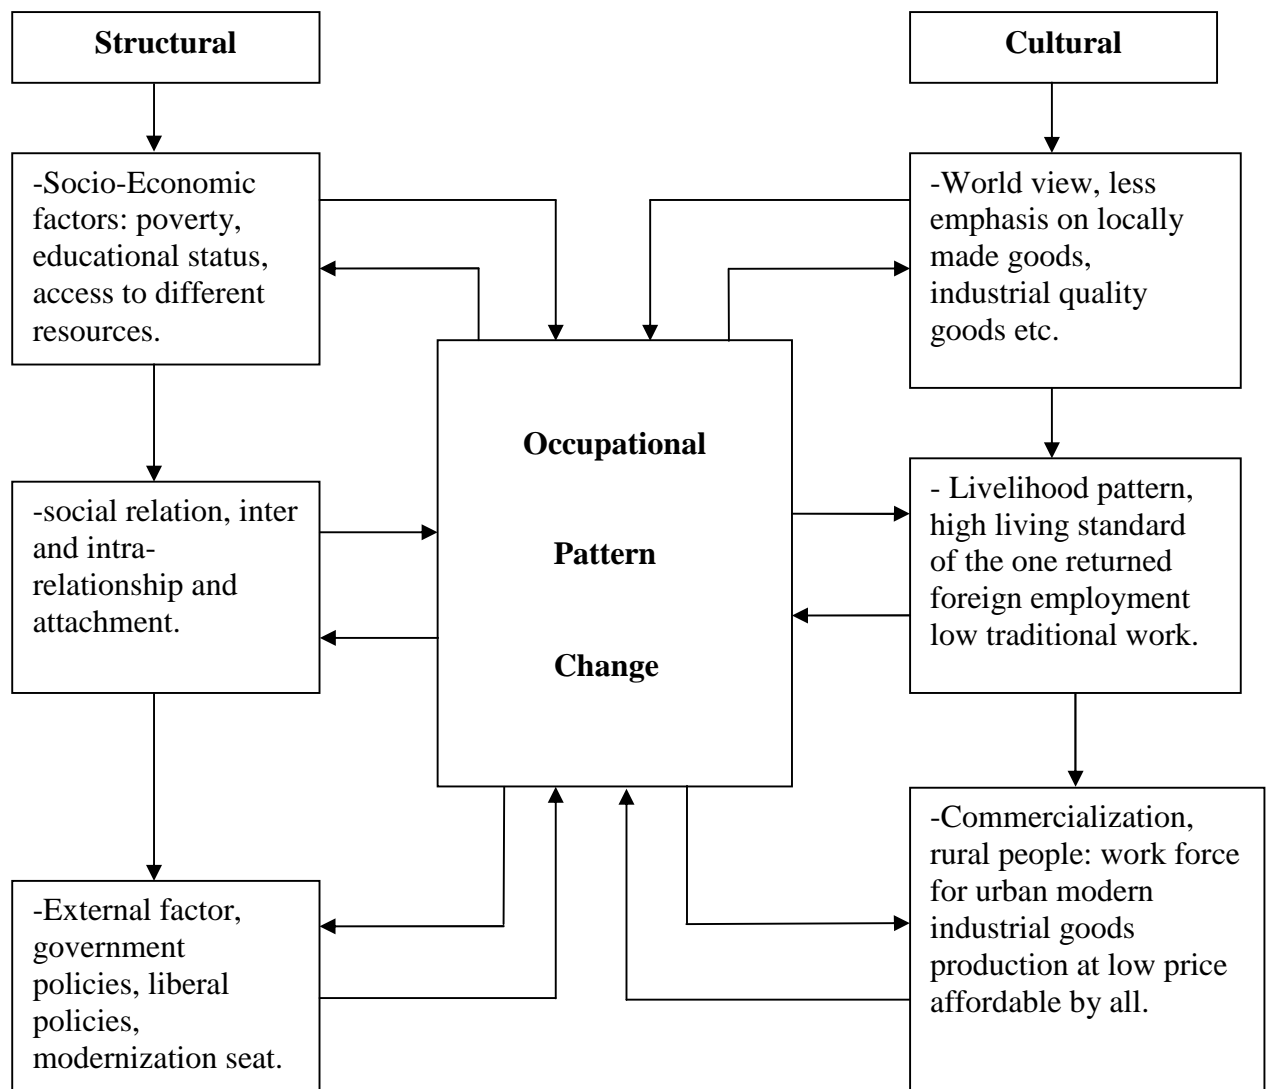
**Structural**

**Cultural**

-Socio-Economic factors: poverty, educational status, access to different resources.

-World view, less emphasis on locally made goods, industrial quality goods etc.

**Occupational**

**Pattern**

**Change**

-social relation, inter and intra-relationship and attachment.

- Livelihood pattern, high living standard of the one returned foreign employment low traditional work.

-External factor, government policies, liberal policies, modernization seat.

-Commercialization, rural people: work force for urban modern industrial goods production at low price affordable by all.